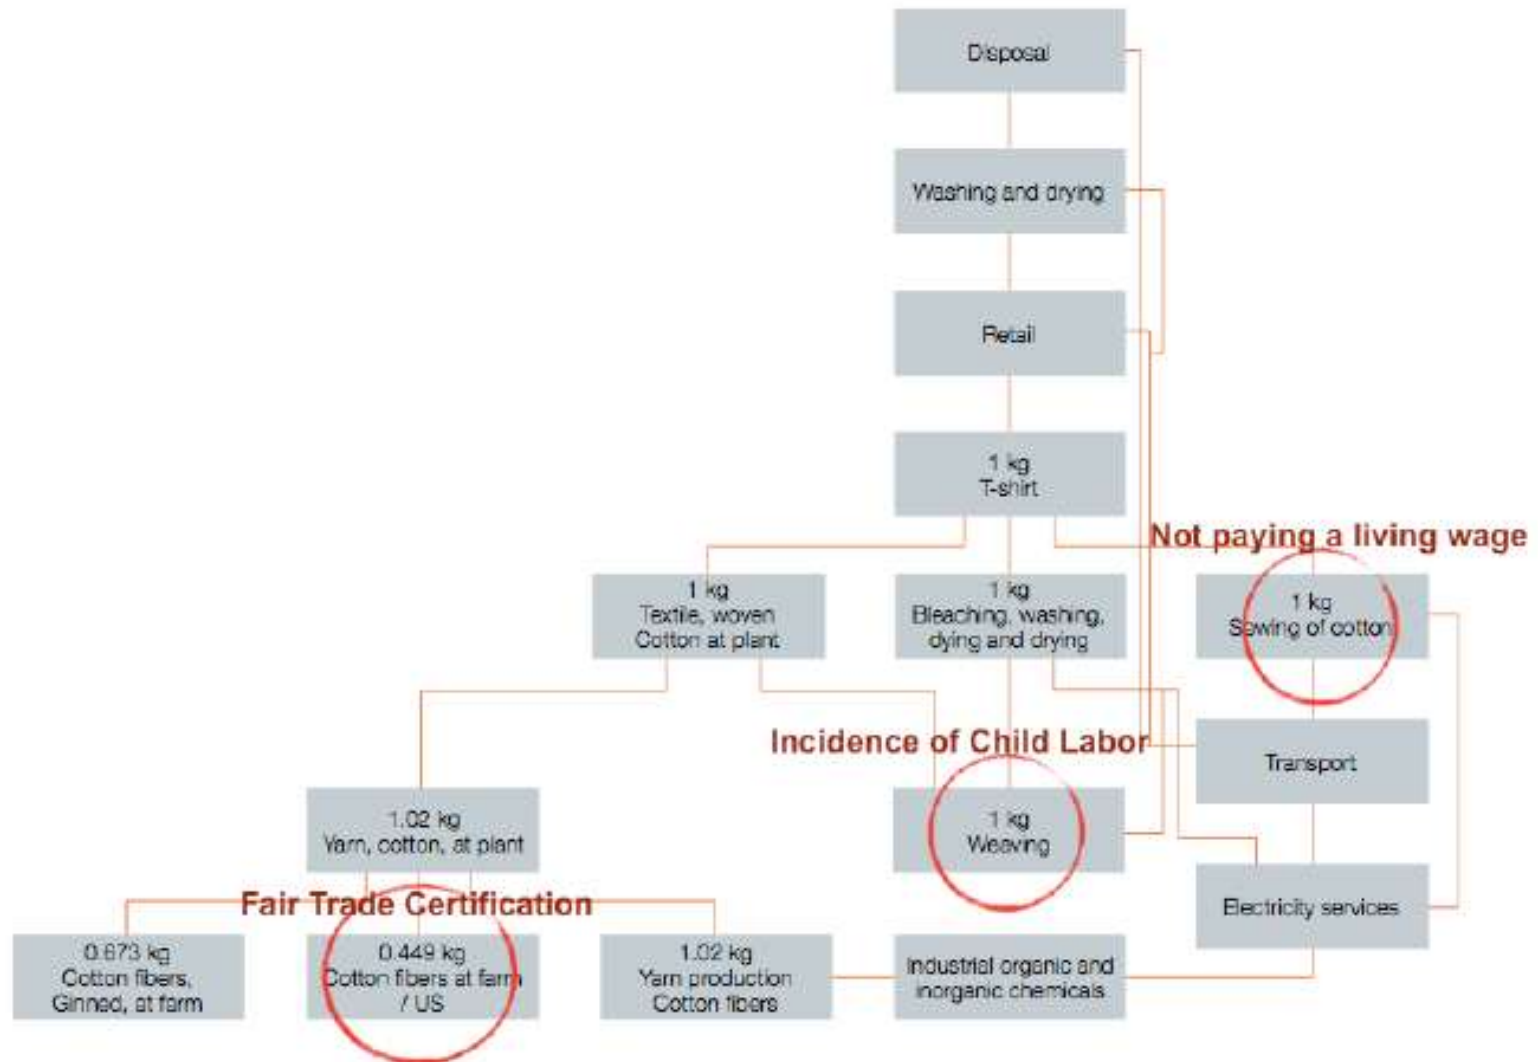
Disposal

Washing and drying

Retail

1 kg
T-shirt

Not paying a living wage

1 kg
Textile, woven
Cotton at plant

1 kg
Bleaching, washing, dying and drying

1 kg
Sewing of cotton

Incidence of Child Labor

Transport

1.02 kg
Yarn, cotton, at plant

1 kg
Weaving

Fair Trade Certification

Electricity services

0.673 kg
Cotton fibers, Ginned, at farm

0.449 kg
Cotton fibers at farm / US

1.02 kg
Yarn production
Cotton fibers

Industrial organic and inorganic chemicals